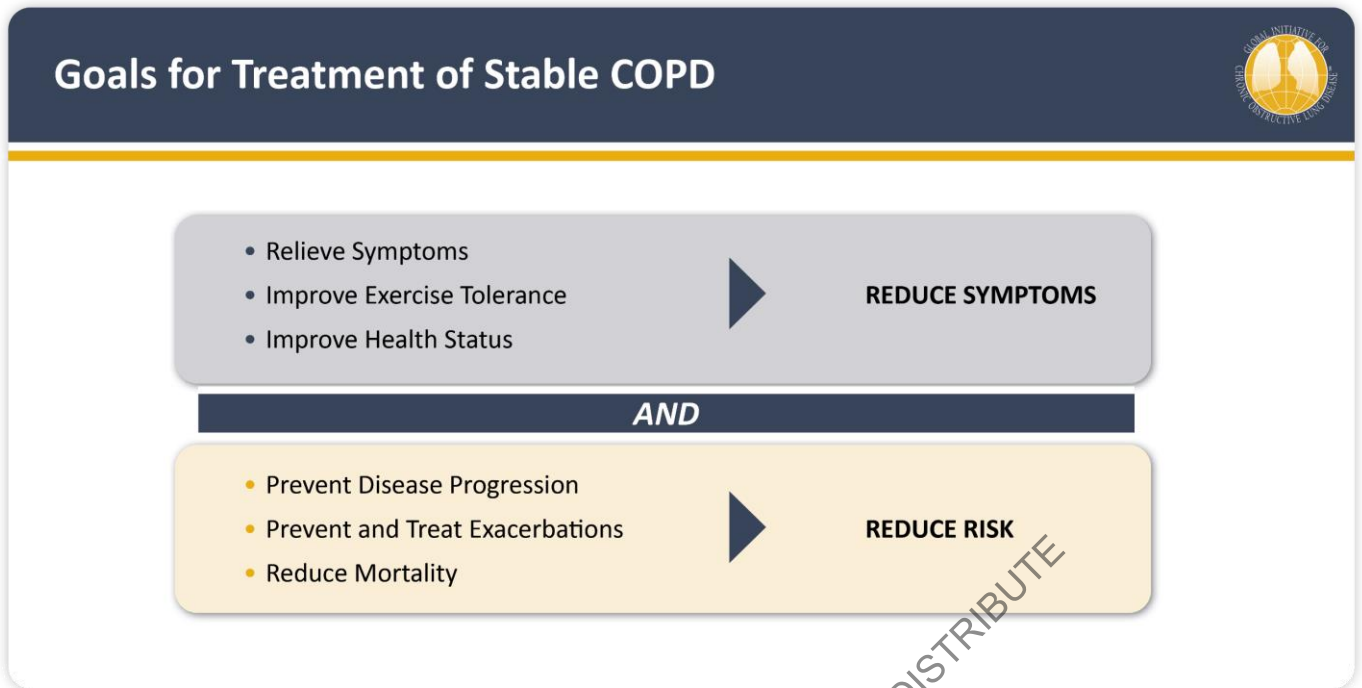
Goals for Treatment of Stable COPD

GLOBAL INITIATIVE FOR CHRONIC OBSTRUCTIVE LUNG DISEASE

- Relieve Symptoms
- Improve Exercise Tolerance
- Improve Health Status

REDUCE SYMPTOMS

AND

- Prevent Disease Progression
- Prevent and Treat Exacerbations
- Reduce Mortality

REDUCE RISK

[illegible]ISTRIBUTE